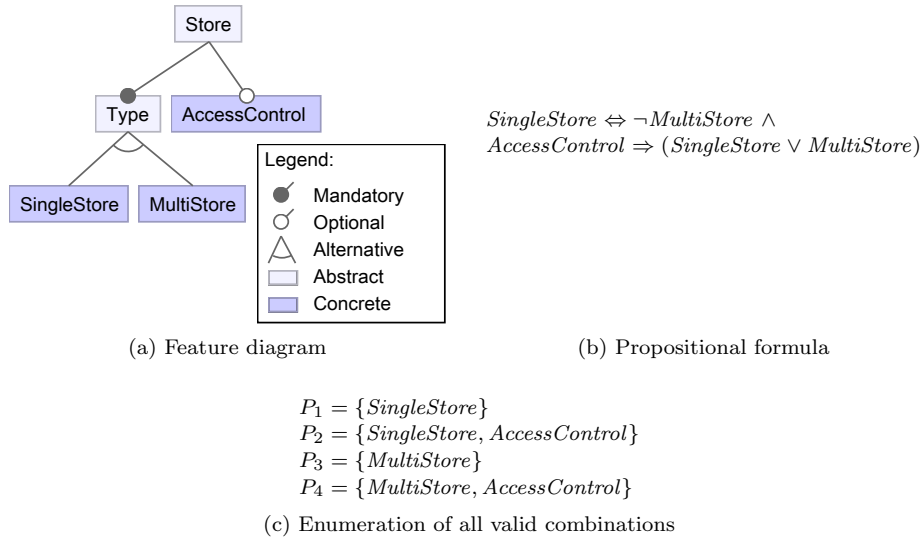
Store

Type

AccessControl

SingleStore

MultiStore

Legend:

Mandatory

Optional

Alternative

Abstract

Concrete

(a) Feature diagram

$SingleStore \Leftrightarrow \neg MultiStore \wedge$
$AccessControl \Rightarrow (SingleStore \vee MultiStore)$

(b) Propositional formula

$P_1 = \{SingleStore\}$
$P_2 = \{SingleStore, AccessControl\}$
$P_3 = \{MultiStore\}$
$P_4 = \{MultiStore, AccessControl\}$

(c) Enumeration of all valid combinations